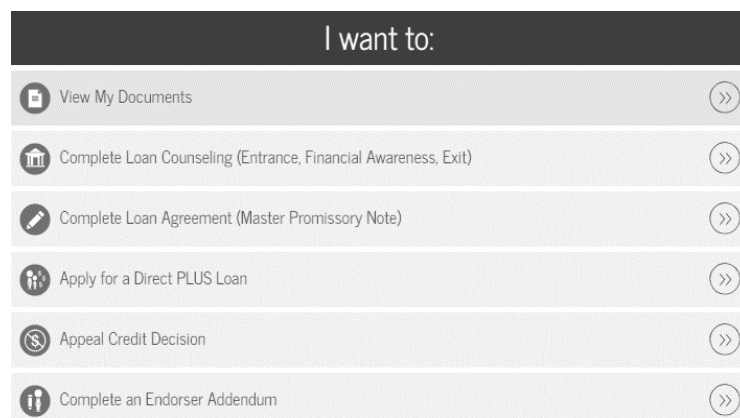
I want to:

View My Documents

Complete Loan Counseling (Entrance, Financial Awareness, Exit)

Complete Loan Agreement (Master Promissory Note)

Apply for a Direct PLUS Loan

Appeal Credit Decision

Complete an Endorser Addendum